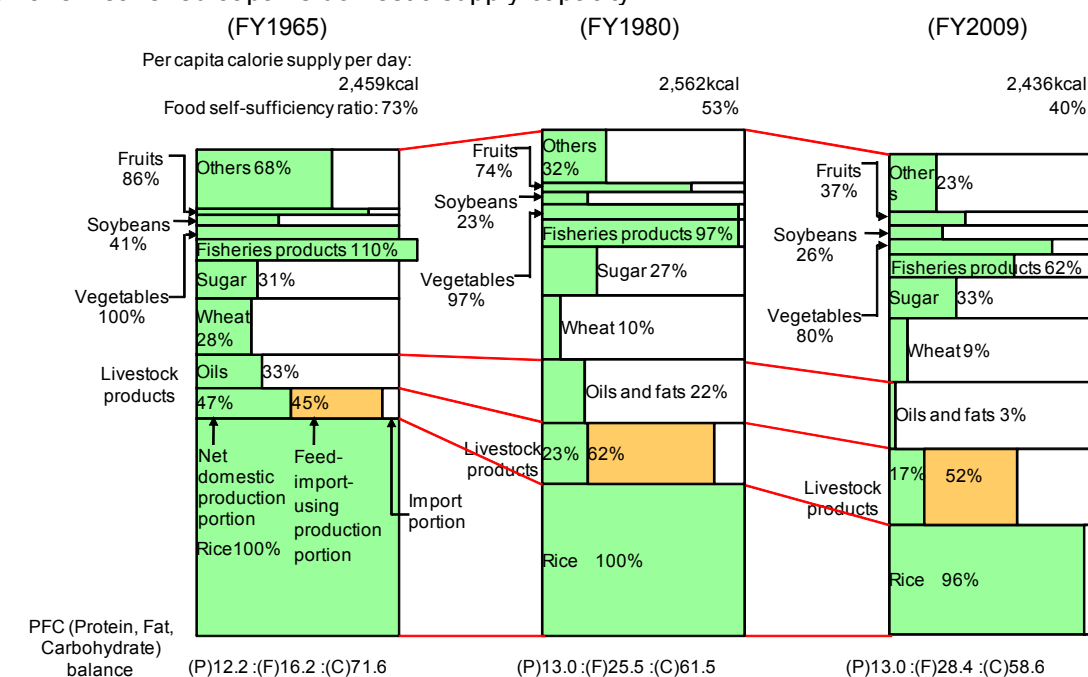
(FY1965)

Per capita calorie supply per day: 2,459kcal
Food self-sufficiency ratio: 73%

Fruits 86%
Soybeans 41%
Vegetables 100%
Livestock products

Others 68%
Fisheries products 110%
Sugar 31%
Wheat 28%
Oils 33%
47% 45%
Net domestic production portion
Feed-import-using production portion
Import portion
Rice100%

(FY1980)

2,562kcal
53%

Fruits 74%
Soybeans 23%
Vegetables 97%
Others 32%
Fisheries products 97%
Sugar 27%
Wheat 10%
Oils and fats 22%
Livestock products 23% 62%
Rice 100%

(FY2009)

2,436kcal
40%

Fruits 37%
Soybeans 26%
Vegetables 80%
Others 23%
Fisheries products 62%
Sugar 33%
Wheat 9%
Oils and fats 3%
Livestock products 17% 52%
Rice 96%

PFC (Protein, Fat, Carbohydrate) balance
(P)12.2 :(F)16.2 :(C)71.6
(P)13.0 :(F)25.5 :(C)61.5
(P)13.0 :(F)28.4 :(C)58.6